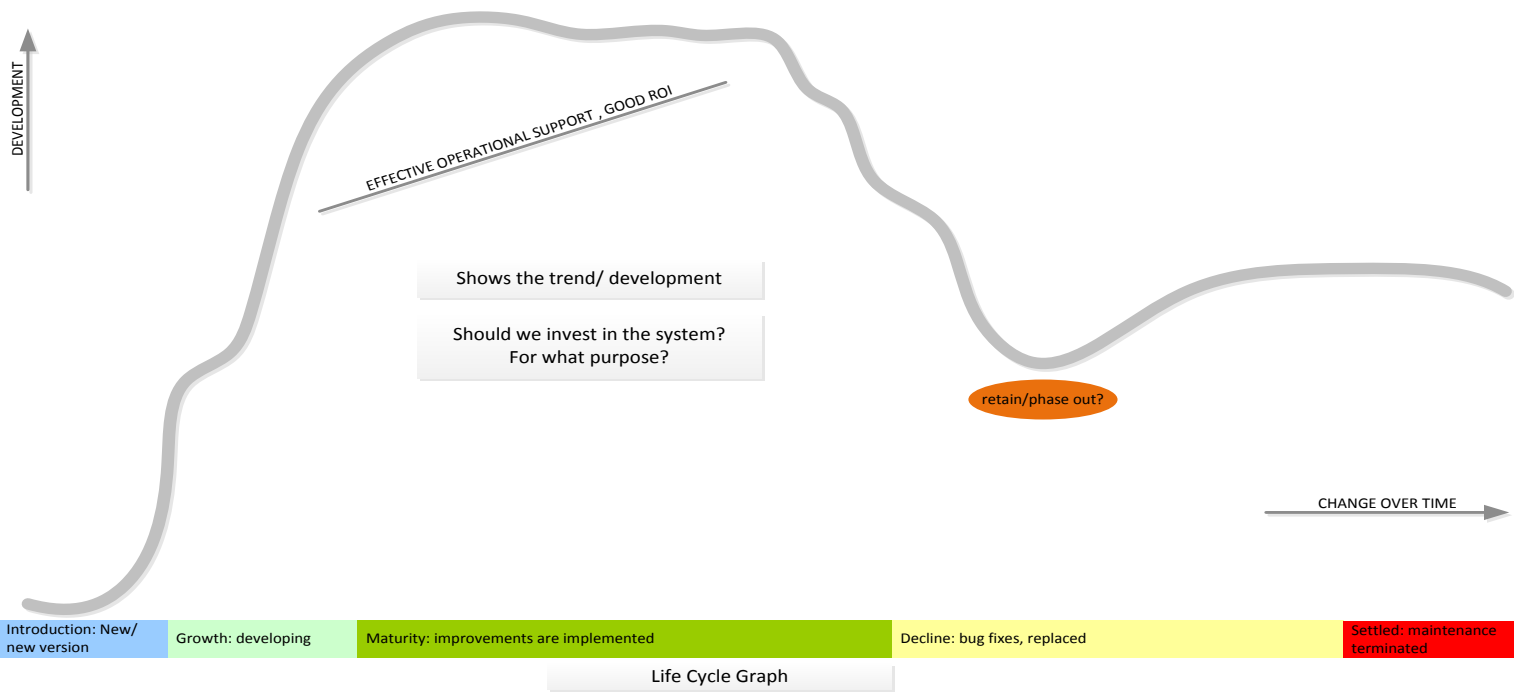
DEVELOPMENT

EFFECTIVE OPERATIONAL SUPPORT , GOOD ROI

Shows the trend/ development

Should we invest in the system? For what purpose?

retain/phase out?

CHANGE OVER TIME

| Introduction: New/ new version | Growth: developing | Maturity: improvements are implemented | Decline: bug fixes, replaced | Settled: maintenance terminated |
|---|---|---|---|---|

Life Cycle Graph